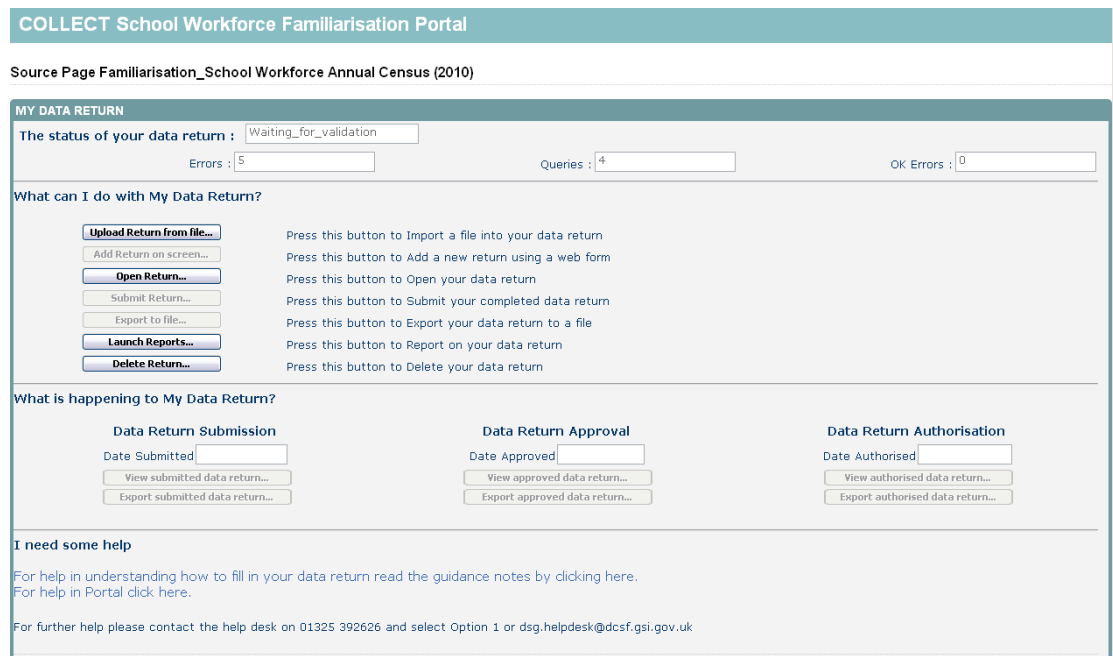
COLLECT School Workforce Familiarisation Portal

Source Page Familiarisation_School Workforce Annual Census (2010)

MY DATA RETURN

The status of your data return : Waiting_for_validation

Errors : 5
Queries : 4
OK Errors : 0

What can I do with My Data Return?

Upload Return from file... Press this button to Import a file into your data return
Add Return on screen... Press this button to Add a new return using a web form
Open Return... Press this button to Open your data return
Submit Return... Press this button to Submit your completed data return
Export to file... Press this button to Export your data return to a file
Launch Reports... Press this button to Report on your data return
Delete Return... Press this button to Delete your data return

What is happening to My Data Return?

Data Return Submission
Date Submitted
View submitted data return...
Export submitted data return...

Data Return Approval
Date Approved
View approved data return...
Export approved data return...

Data Return Authorisation
Date Authorised
View authorised data return...
Export authorised data return...

I need some help

For help in understanding how to fill in your data return read the guidance notes by clicking here.
For help in Portal click here.

For further help please contact the help desk on 01325 392626 and select Option 1 or dsg.helpdesk@dcsf.gsi.gov.uk